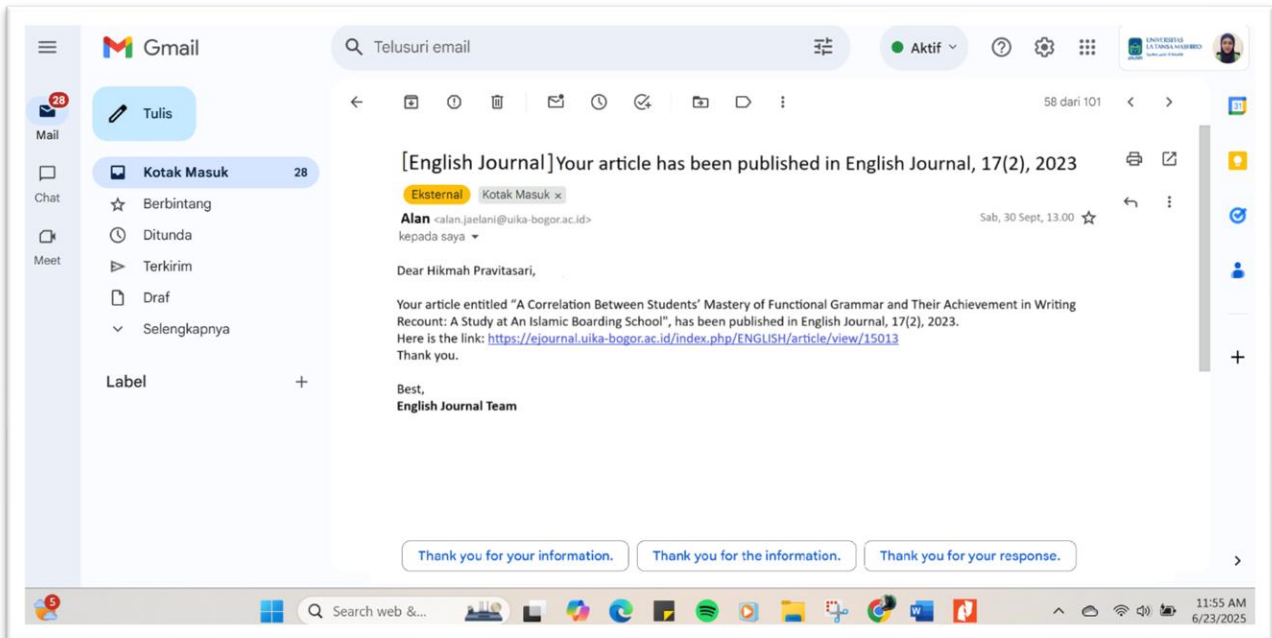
Gmail

Telusuri email

Aktif

UNIVERSITAS LA TANSA MASHIRO

28
Mail

Chat

Meet

Tulis

Kotak Masuk 28

Berbintang

Ditunda

Terkirim

Draf

Selengkapnya

Label +

58 dari 101

[English Journal] Your article has been published in English Journal, 17(2), 2023

Eksternal Kotak Masuk ×

Alan <alan.jaelani@uika-bogor.ac.id>
kepada saya

Sab, 30 Sept, 13.00

Dear Hikmah Pravitasari,

Your article entitled "A Correlation Between Students' Mastery of Functional Grammar and Their Achievement in Writing Recount: A Study at An Islamic Boarding School", has been published in English Journal, 17(2), 2023.
Here is the link: https://ejournal.uika-bogor.ac.id/index.php/ENGLISH/article/view/15013
Thank you.

Best,
**English Journal Team**

Thank you for your information. Thank you for the information. Thank you for your response.

5

Search web &...

11:55 AM
6/23/2025